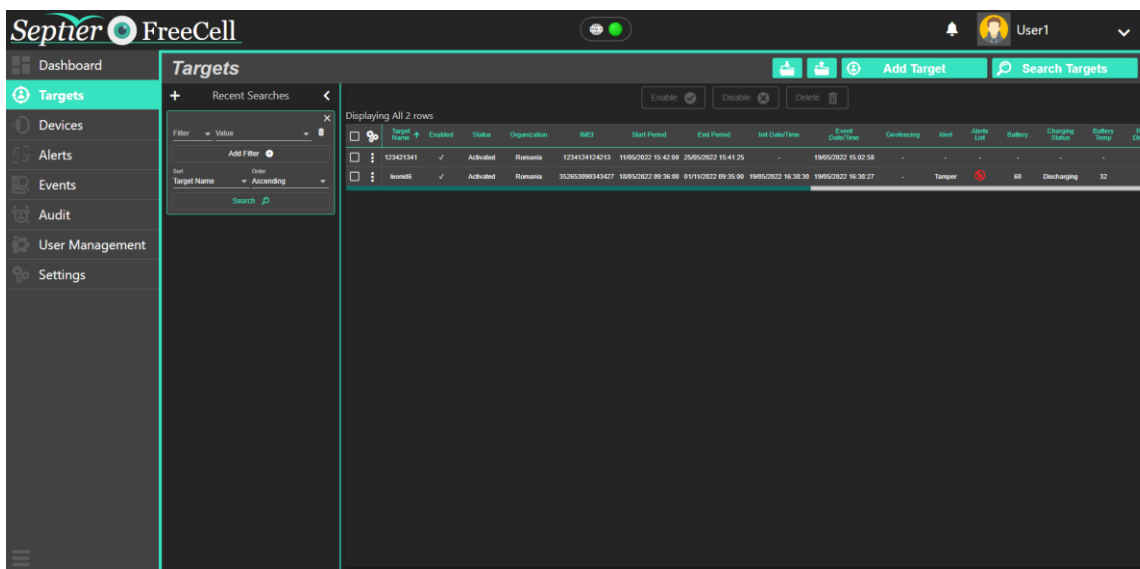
Septier FreeCell

User1

Dashboard
Targets
Devices
Alerts
Events
Audit
User Management
Settings

Targets

Add Target
Search Targets

Recent Searches

Filter
Value
Add Filter
Sort
Target Name
Order
Ascending
Search

Enable
Disable
Delete

Displaying All 2 rows

| Target Name | Enabled | Status | Organization | IMEI | Start Period | End Period | Init Date/Time | Event Date/Time | Geofencing | Alert | Alerts List | Battery | Charging Status | Battery Temp |
|---|---|---|---|---|---|---|---|---|---|---|---|---|---|---|
| 123421341 | ✓ | Activated | Romania | 1234124124213 | 11/05/2022 15:42:00 | 25/05/2022 15:41:25 | - | 19/05/2022 15:02:58 | - | - | - | - | - | - |
| leonid6 | ✓ | Activated | Romania | 352653090343427 | 18/05/2022 09:36:00 | 01/11/2022 09:35:00 | 19/05/2022 16:38:30 | 19/05/2022 16:38:27 | - | Tamper | | 60 | Discharging | 32 |